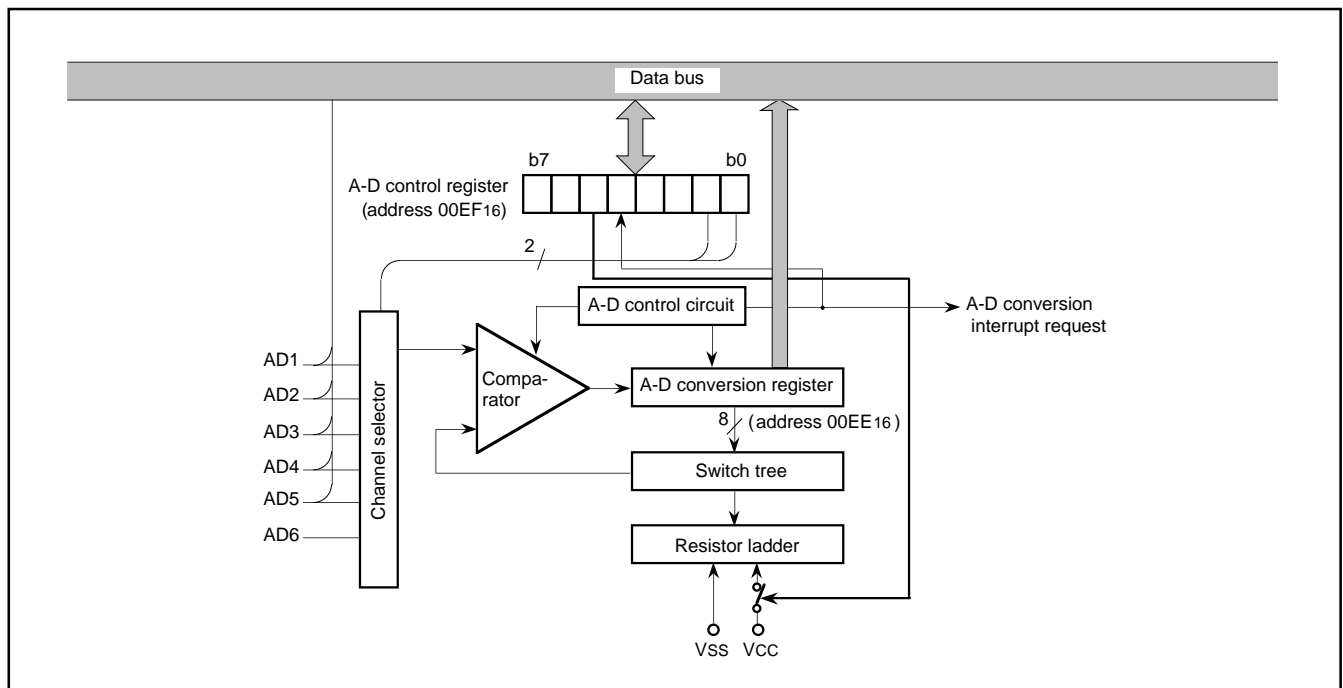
Data bus

b7

b0

A-D control register
(address 00EF$_{16}$)

2

A-D control circuit

A-D conversion
interrupt request

AD1

AD2

AD3

AD4

AD5

AD6

Channel selector

Compa-
rator

A-D conversion register

8

(address 00EE$_{16}$)

Switch tree

Resistor ladder

VSS

VCC